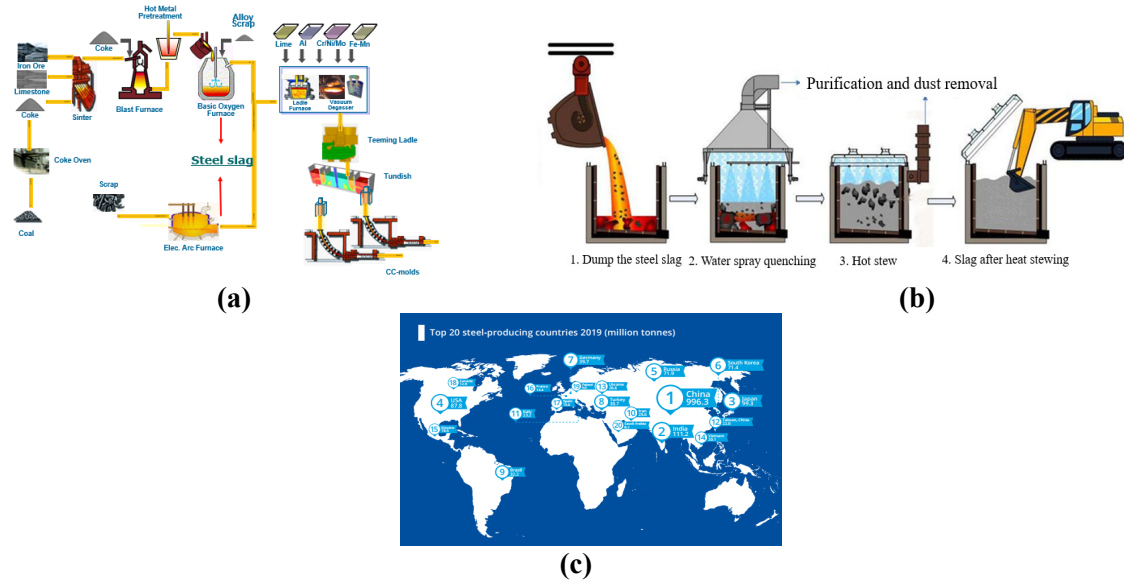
Hot Metal Pretreatment

Alloy Scrap

Lime

Al

Cr/Ni/Mo

Fe-Mn

Coke

Iron Ore

Limestone

Coke

Sinter

Blast Furnace

Basic Oxygen Furnace

Ladle Furnace

Vacuum Degasser

Teeming Ladle

Steel slag

Coke Oven

Tundish

Scrap

Coal

Elec. Arc Furnace

CC-molds

(a)

Purification and dust removal

1. Dump the steel slag

2. Water spray quenching

3. Hot stew

4. Slag after heat stewing

(b)

Top 20 steel-producing countries 2019 (million tonnes)

7 Germany 39.7

5 Russia 71.9

6 South Korea 71.4

18 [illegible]

16 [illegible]

19 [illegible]

13 Ukraine 20.8

4 USA 87.8

11 Italy 23.2

17 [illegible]

8 Turkey 33.7

10 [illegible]

1 China 996.3

3 Japan 99.3

12 Taiwan, China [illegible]

20 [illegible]

2 India 111.2

14 Vietnam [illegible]

15 Mexico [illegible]

9 Brazil 32.2

(c)